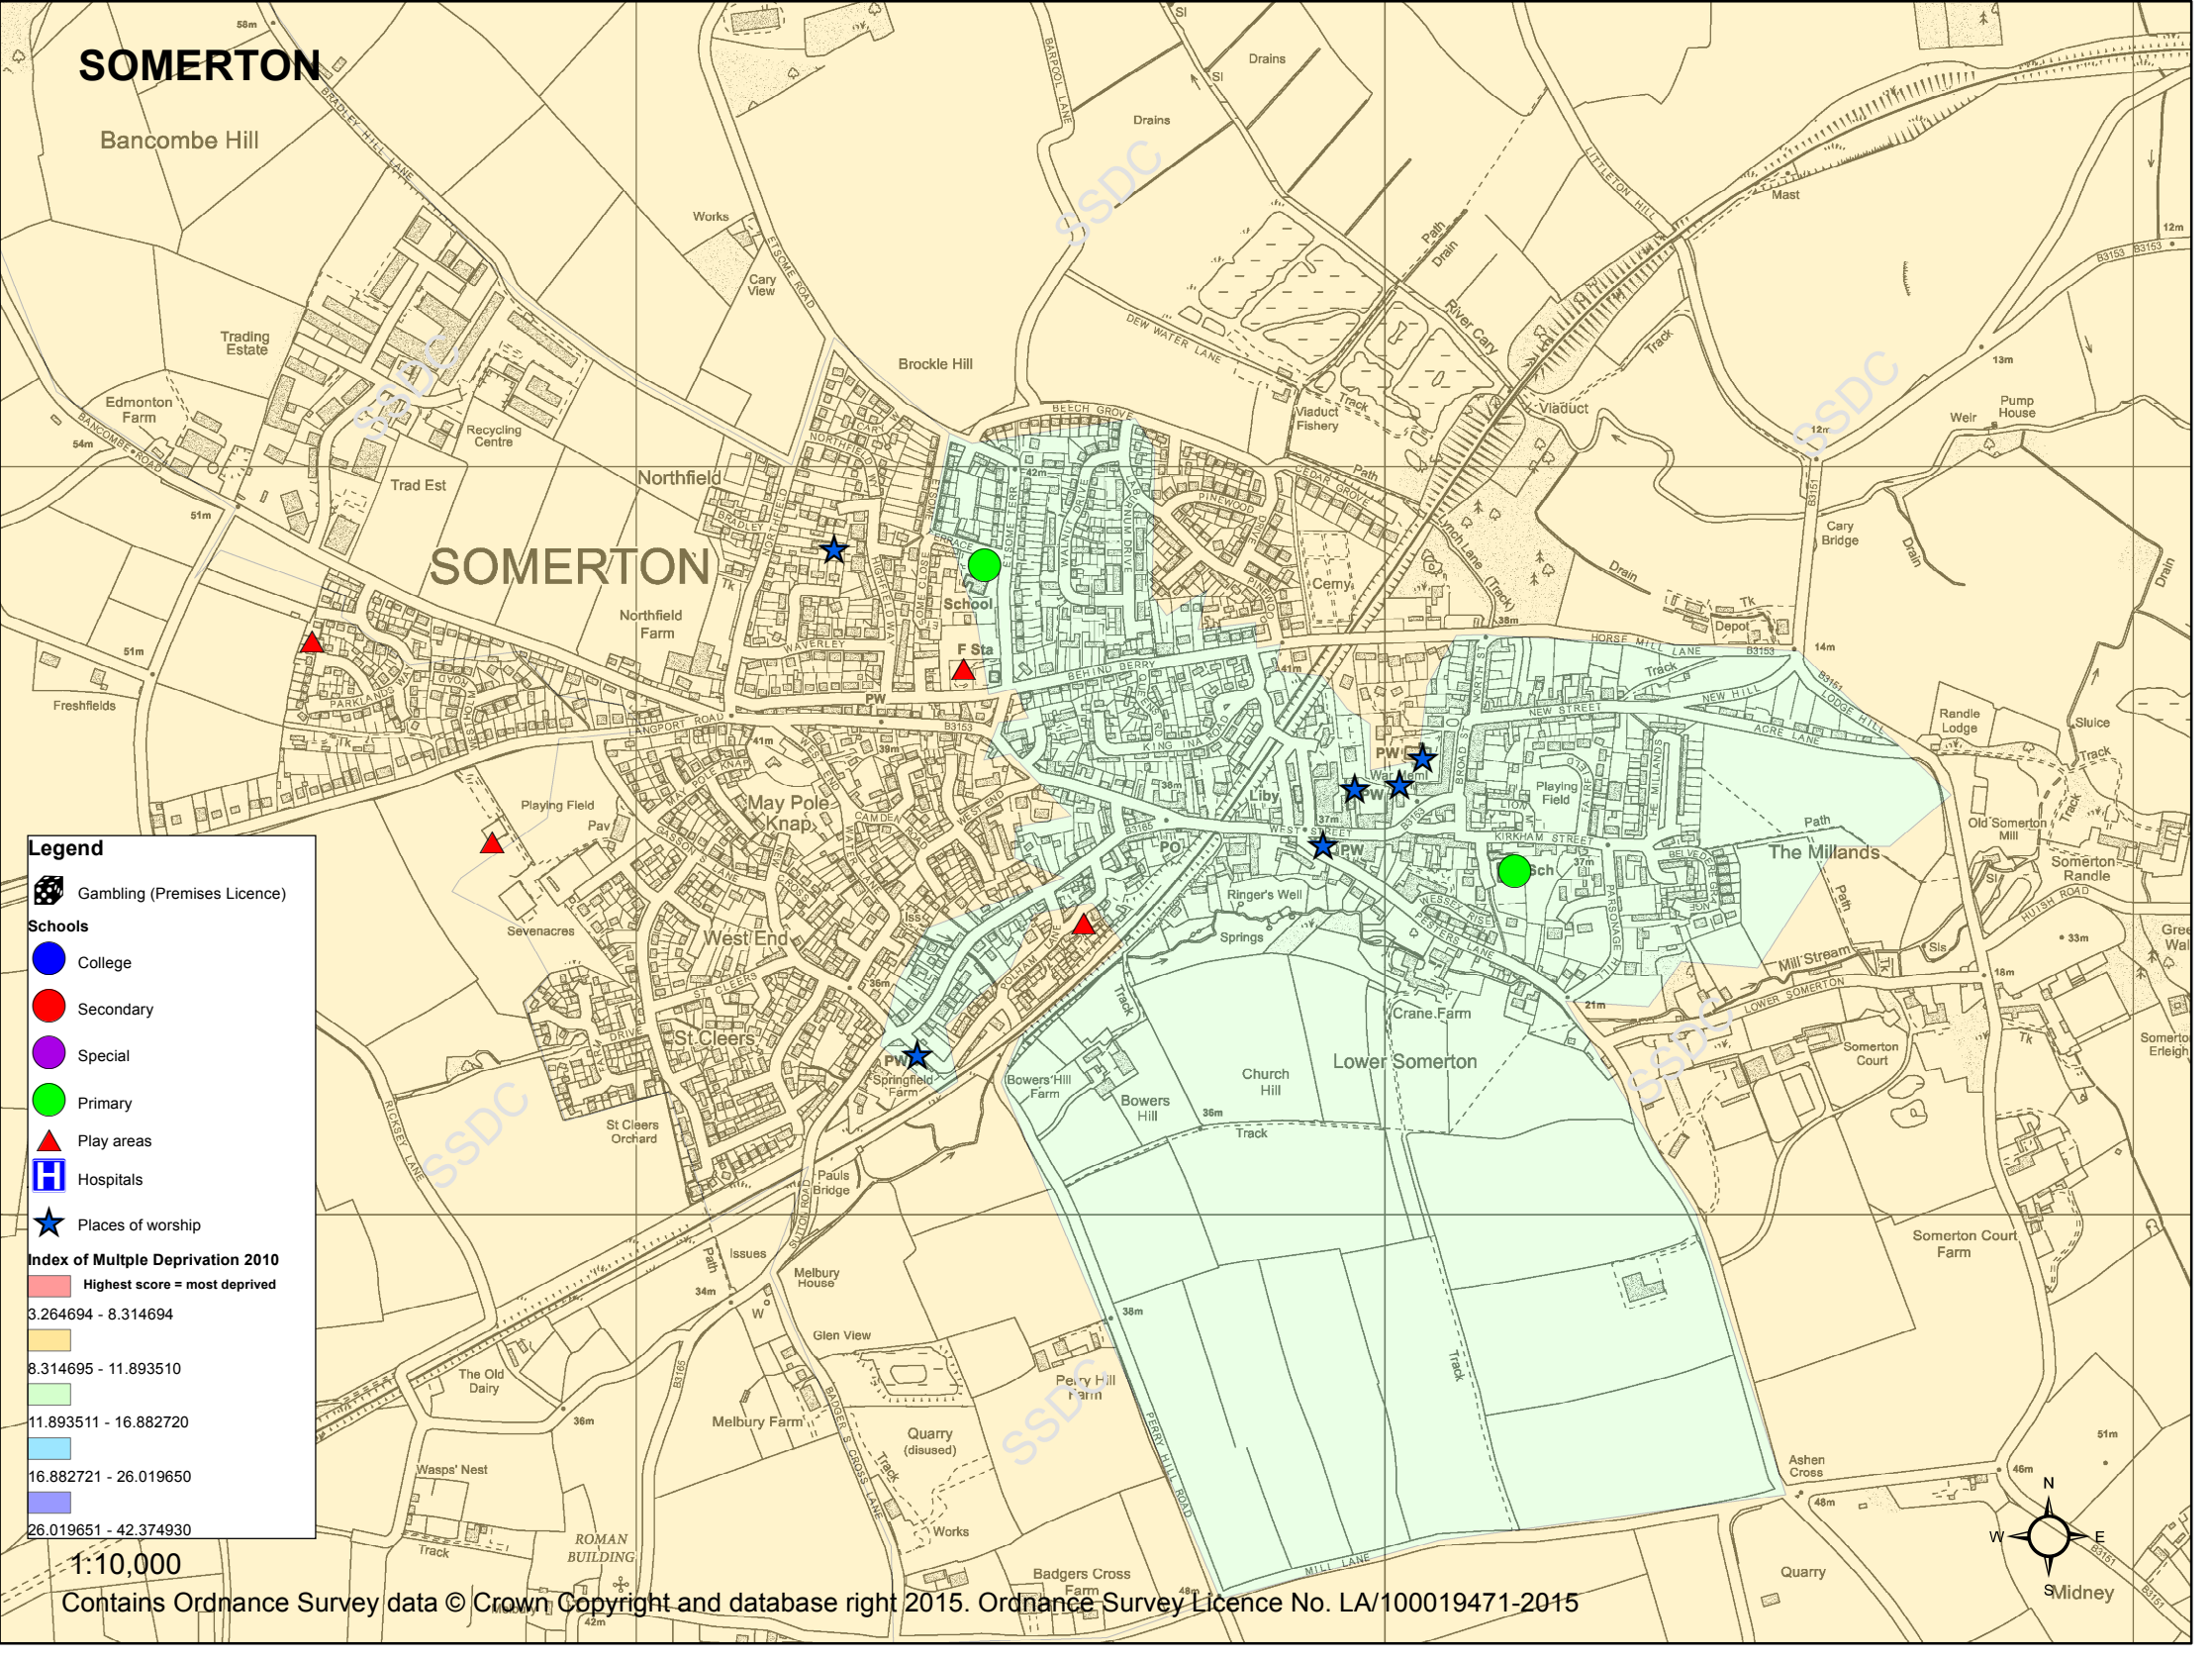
SOMERTON

Bancombe Hill

SOMERTON

Legend

Gambling (Premises Licence)

Schools

College

Secondary

Special

Primary

Play areas

Hospitals

Places of worship

Index of Multple Deprivation 2010

Highest score = most deprived

3.264694 - 8.314694

8.314695 - 11.893510

11.893511 - 16.882720

16.882721 - 26.019650

26.019651 - 42.374930

1:10,000

Contains Ordnance Survey data © Crown Copyright and database right 2015. Ordnance Survey Licence No. LA/100019471-2015

Trading Estate
Edmonton Farm
Recycling Centre
Trad Est
Works
Cary View
Brockle Hill
Northfield
Northfield Farm
School
F Sta
Freshfields
Playing Field
Pav
Sevenacres
May Pole Knap
West End
St Cleers
St Cleers Orchard
Springfield Farm
Pauls Bridge
Issues
Melbury House
Glen View
The Old Dairy
Melbury Farm
Quarry (disused)
Wasps' Nest
ROMAN BUILDING
Works
Badgers Cross Farm
Perry Hill Farm
Bowers Hill Farm
Bowers Hill
Church Hill
Lower Somerton
Crane Farm
Ringer's Well
Springs
Liby
PO
PW
Sch
Playing Field
The Millands
Cemy
Drains
Drain
Mast
River Cary
Viaduct
Viaduct Fishery
Pump House
Weir
Cary Bridge
Depot
Randle Lodge
Sluice
Old Somerton Mill
Somerton Randle
Mill Stream
Somerton Court
Somerton Court Farm
Ashen Cross
Quarry
Midney
Track
Path
N
S
E
W
SSDC